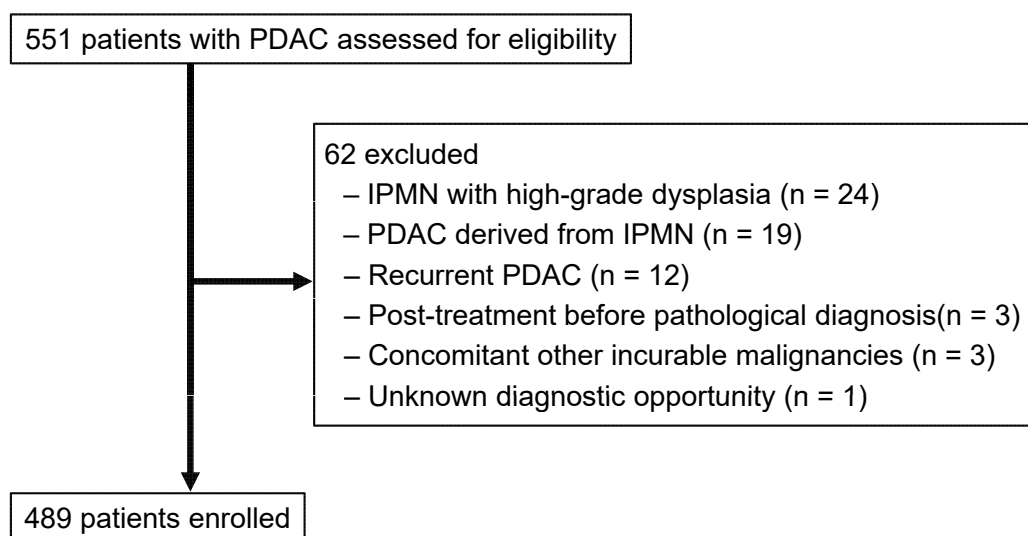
551 patients with PDAC assessed for eligibility

62 excluded
– IPMN with high-grade dysplasia (n = 24)
– PDAC derived from IPMN (n = 19)
– Recurrent PDAC (n = 12)
– Post-treatment before pathological diagnosis(n = 3)
– Concomitant other incurable malignancies (n = 3)
– Unknown diagnostic opportunity (n = 1)

489 patients enrolled